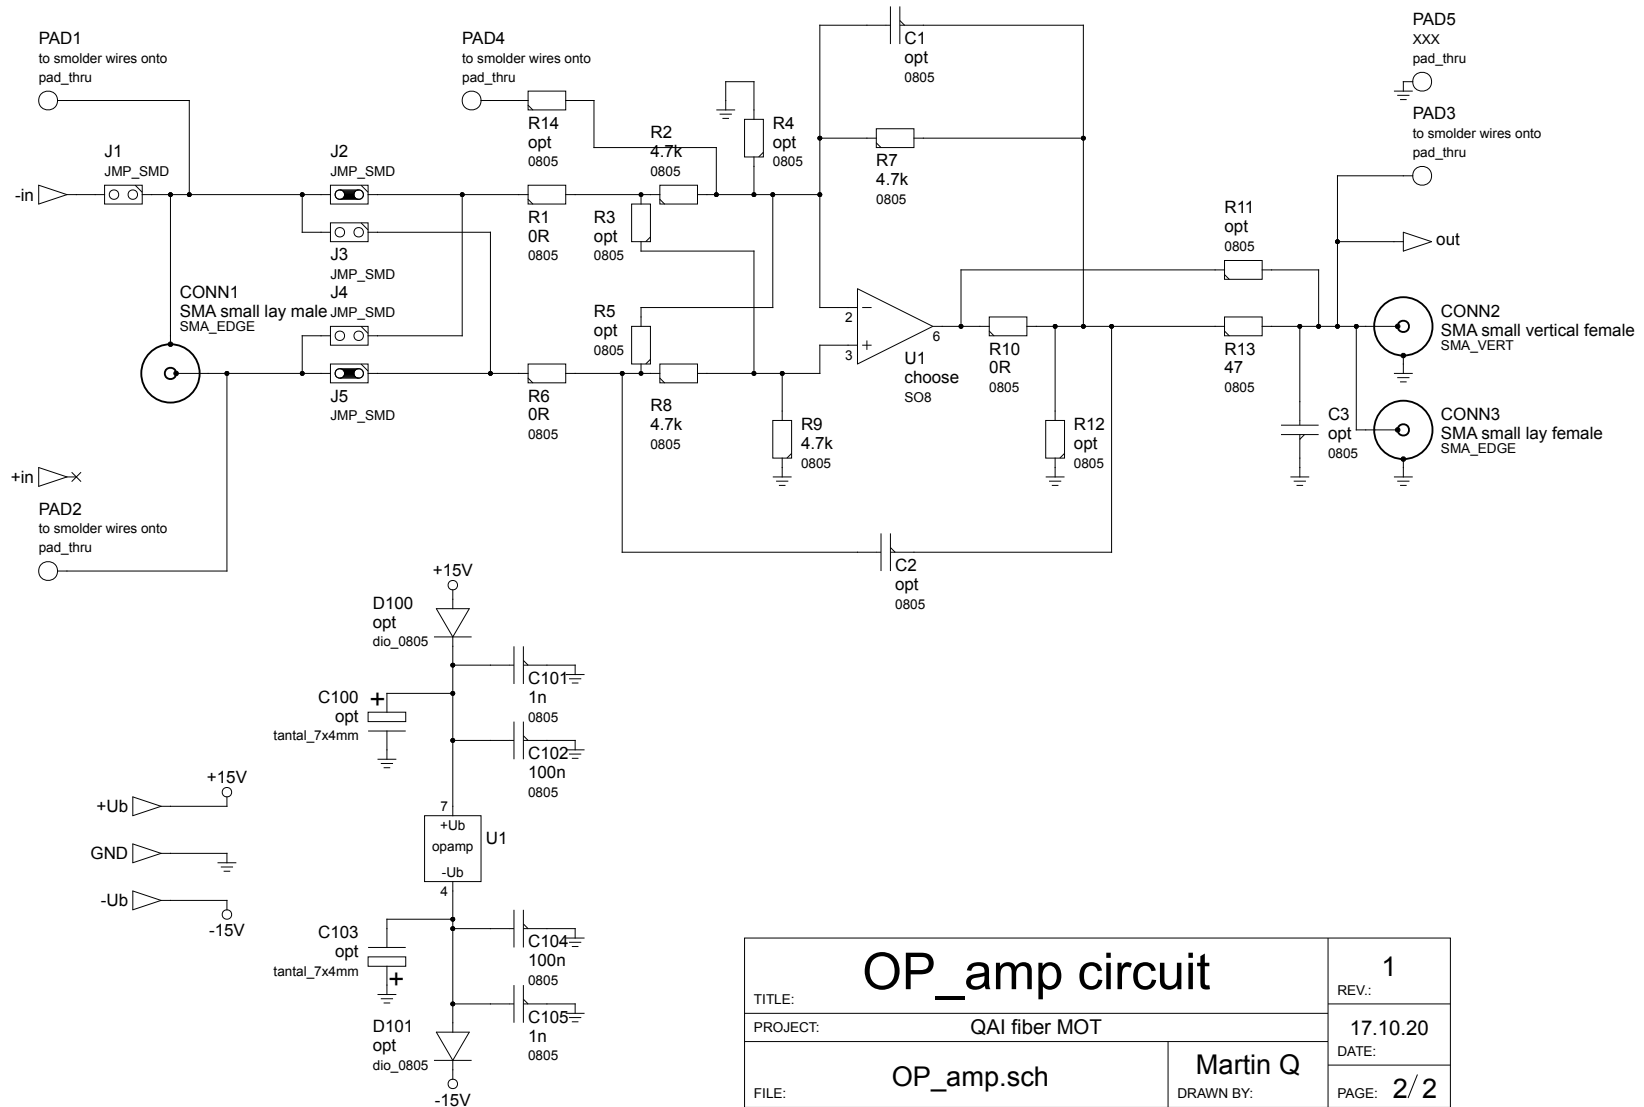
PAD1
to smolder wires onto
pad_thru

PAD4
to smolder wires onto
pad_thru

C1
opt
0805

PAD5
xxx
pad_thru

PAD3
to smolder wires onto
pad_thru

R14
opt
0805

R2
4.7k
0805

R4
opt
0805

R7
4.7k
0805

J1
JMP_SMD

J2
JMP_SMD

-in

R1
0R
0805

R3
opt
0805

R11
opt
0805

out

J3
JMP_SMD

CONN1
SMA small lay male
SMA_EDGE

J4
JMP_SMD

R5
opt
0805

2
3
6

U1
choose
SO8

R10
0R
0805

R13
47
0805

CONN2
SMA small vertical female
SMA_VERT

J5
JMP_SMD

R6
0R
0805

R8
4.7k
0805

R9
4.7k
0805

R12
opt
0805

C3
opt
0805

CONN3
SMA small lay female
SMA_EDGE

+in

PAD2
to smolder wires onto
pad_thru

C2
opt
0805

+15V

D100
opt
dio_0805

C101
1n
0805

C100
opt
tantal_7x4mm

C102
100n
0805

+15V
+Ub

7
+Ub
opamp
-Ub
4
U1

GND

-Ub
-15V

C103
opt
tantal_7x4mm

C104
100n
0805

C105
1n
0805

D101
opt
dio_0805

-15V

| TITLE: OP_amp circuit | | REV.: 1 |
|---|---|---|
| PROJECT: QAI fiber MOT | | 17.10.20 DATE: |
| FILE: OP_amp.sch | Martin Q DRAWN BY: | PAGE: 2/2 |